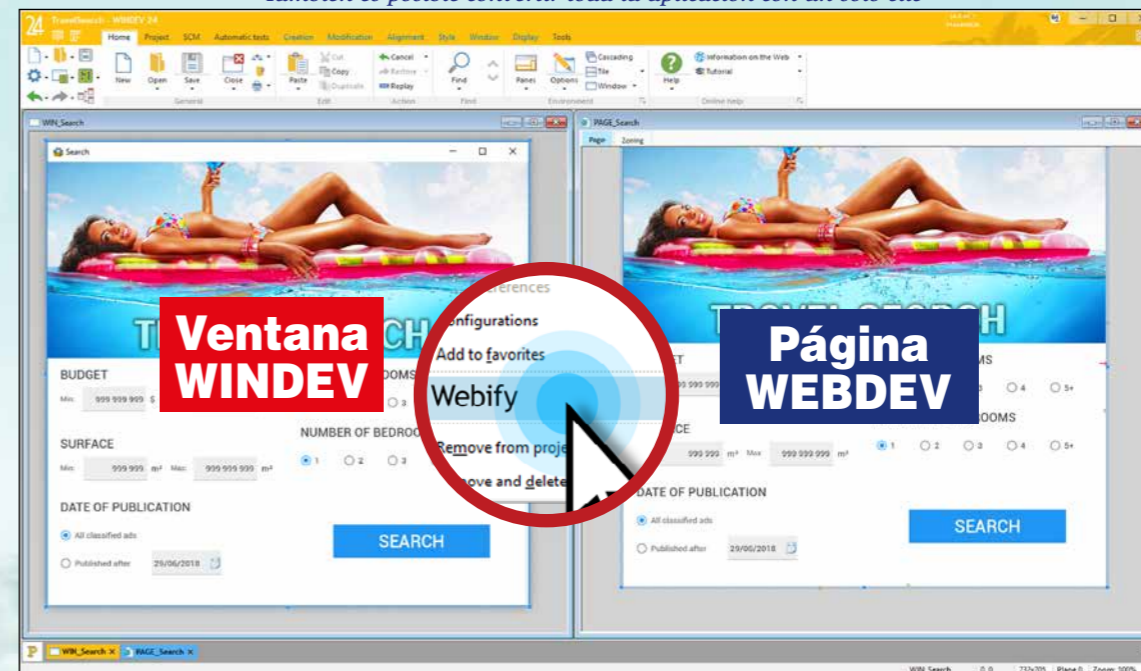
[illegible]

TravelSearch - WINDEV 24

Home Project SCM Automatic tests Creation Modification Alignment Style Window Display Tools

New Open Save Close General Paste Cut Copy Duplicate Edit Cancel Restore Replay Action Find Find Panes Options Cascading Tile Window Environment Help Information on the Web Tutorial Online help

WIN_Search

Search

BUDGET
Min 999 999 999 $

SURFACE
Min 999 999 m² Max 999 999 999 m²

DATE OF PUBLICATION
All classified ads
Published after 29/06/2018

NUMBER OF BEDROO
1 2 3

SEARCH

PAGE_Search

Page Zoning

TRAVEL SEARCH

BUDGET 999 999

SURFACE 999 999 m² Max 999 999 999 m²

DATE OF PUBLICATION
All classified ads
Published after 29/06/2018

OOMS
4 5+
ROOMS
1 2 3 4 5+

SEARCH

Ventana WINDEV

Página WEBDEV

references
Configurations
Add to favorites
Webify
Remove from proje
move and delete

WIN_Search PAGE_Search

WIN_Search 0,0 Plane 0 Zoom 100%